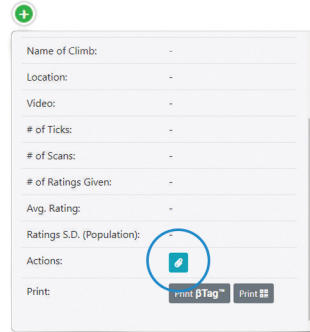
| | |
|---|---|
| Name of Climb: | - |
| Location: | - |
| Video: | - |
| # of Ticks: | - |
| # of Scans: | - |
| # of Ratings Given: | - |
| Avg. Rating: | - |
| Ratings S.D. (Population): | - |
| Actions: | |
| Print: | Print βTag™ Print |